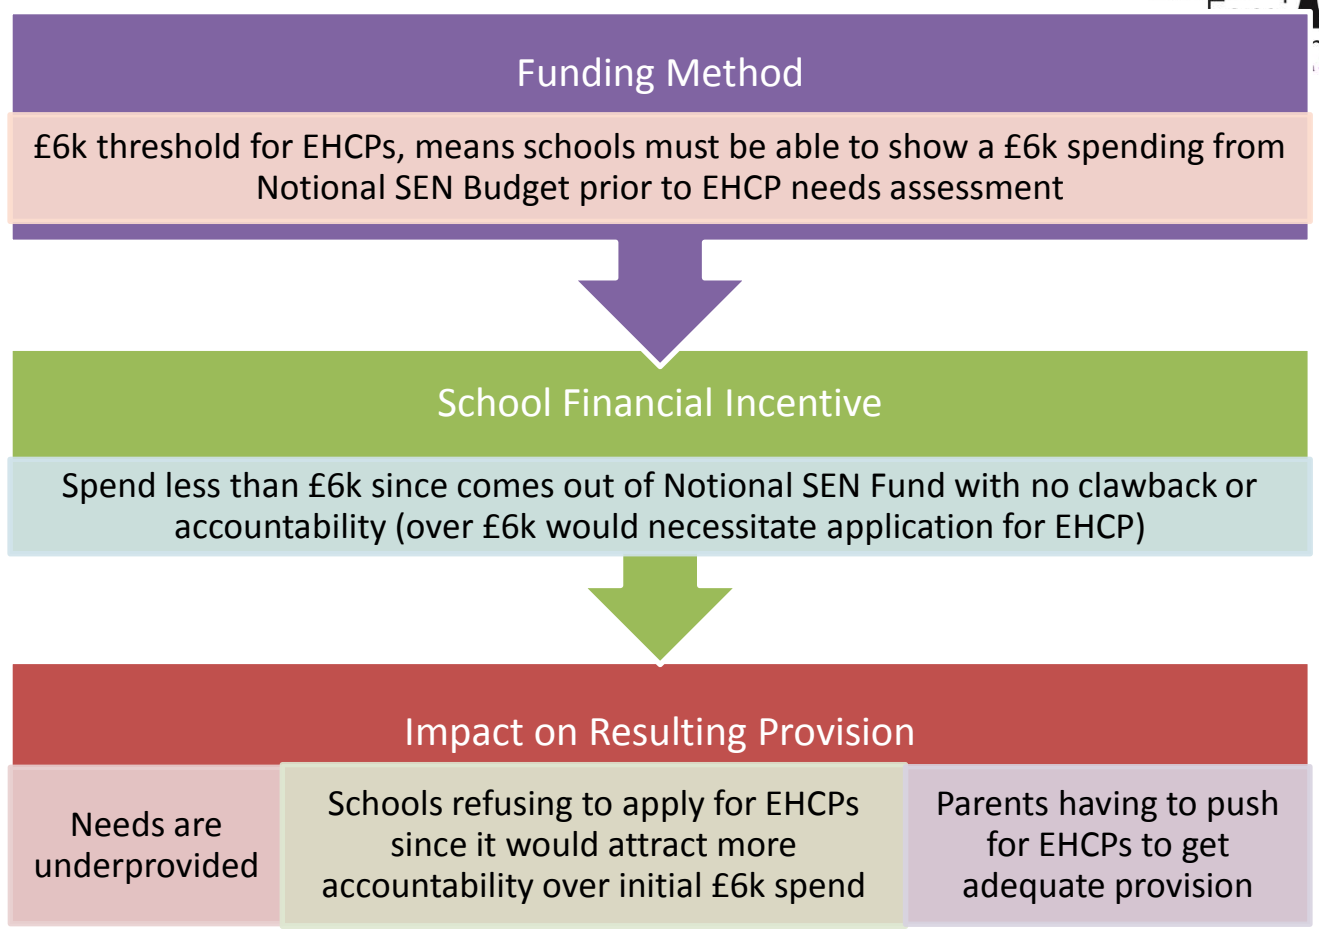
Funding Method

£6k threshold for EHCPs, means schools must be able to show a £6k spending from Notional SEN Budget prior to EHCP needs assessment

School Financial Incentive

Spend less than £6k since comes out of Notional SEN Fund with no clawback or accountability (over £6k would necessitate application for EHCP)

Impact on Resulting Provision

Needs are underprovided

Schools refusing to apply for EHCPs since it would attract more accountability over initial £6k spend

Parents having to push for EHCPs to get adequate provision